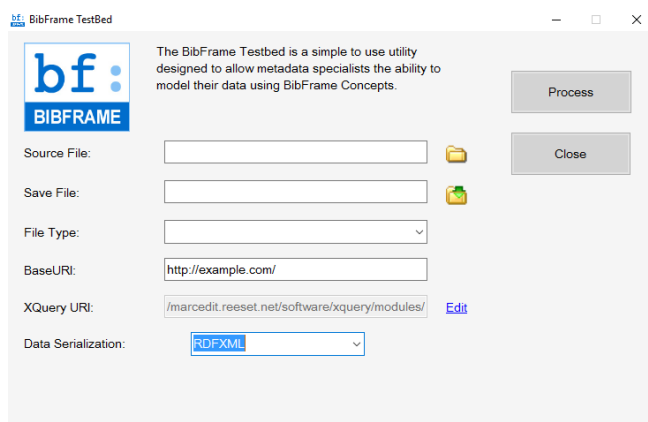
BibFrame TestBed

bf:
BIBFRAME

The BibFrame Testbed is a simple to use utility designed to allow metadata specialists the ability to model their data using BibFrame Concepts.

Process

Close

Source File:

Save File:

File Type:

BaseURI: http://example.com/

XQuery URI: /marcedit.reeset.net/software/xquery/modules/ Edit

Data Serialization: RDFXML